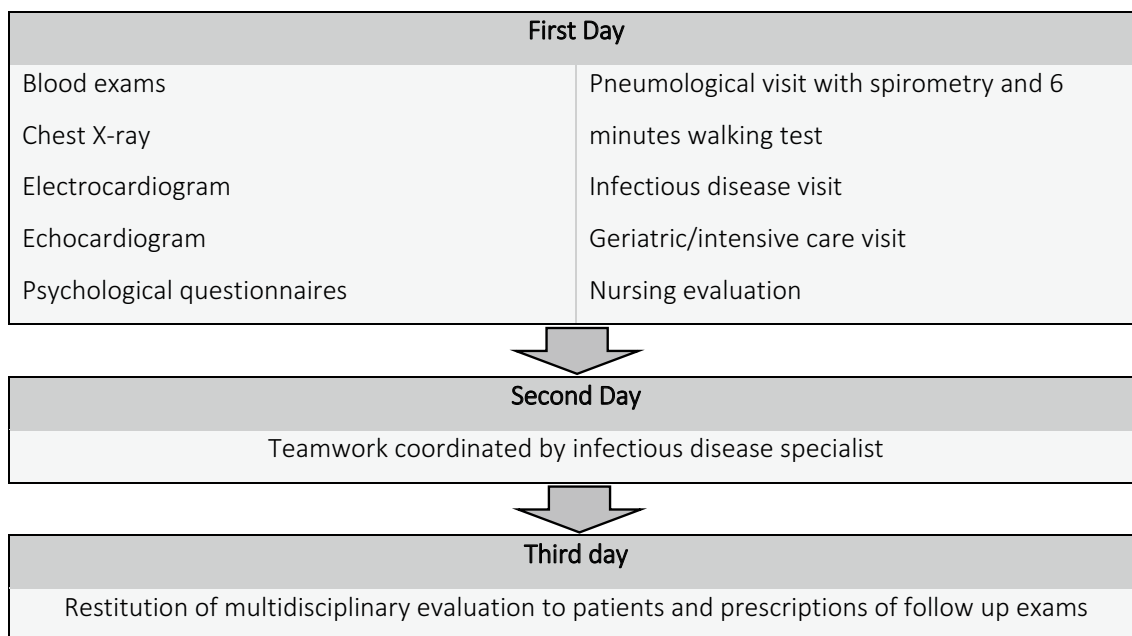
First Day

Blood exams
Chest X-ray
Electrocardiogram
Echocardiogram
Psychological questionnaires

Pneumological visit with spirometry and 6 minutes walking test
Infectious disease visit
Geriatric/intensive care visit
Nursing evaluation

Second Day

Teamwork coordinated by infectious disease specialist

Third day

Restitution of multidisciplinary evaluation to patients and prescriptions of follow up exams